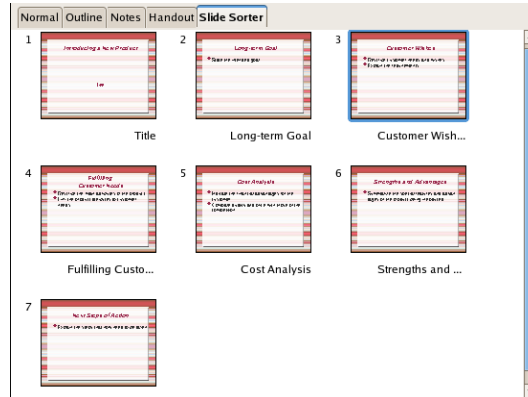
Normal | Outline | Notes | Handout | Slide Sorter

1
Introducing a New Product
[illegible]
Title

2
Long-term Goal
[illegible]
Long-term Goal

3
Customer Wishes
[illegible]
Customer Wish...

4
Fulfilling Customer Needs
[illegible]
Fulfilling Custo...

5
Cost Analysis
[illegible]
Cost Analysis

6
Strengths and Advantages
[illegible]
Strengths and ...

7
Next Steps of Action
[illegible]